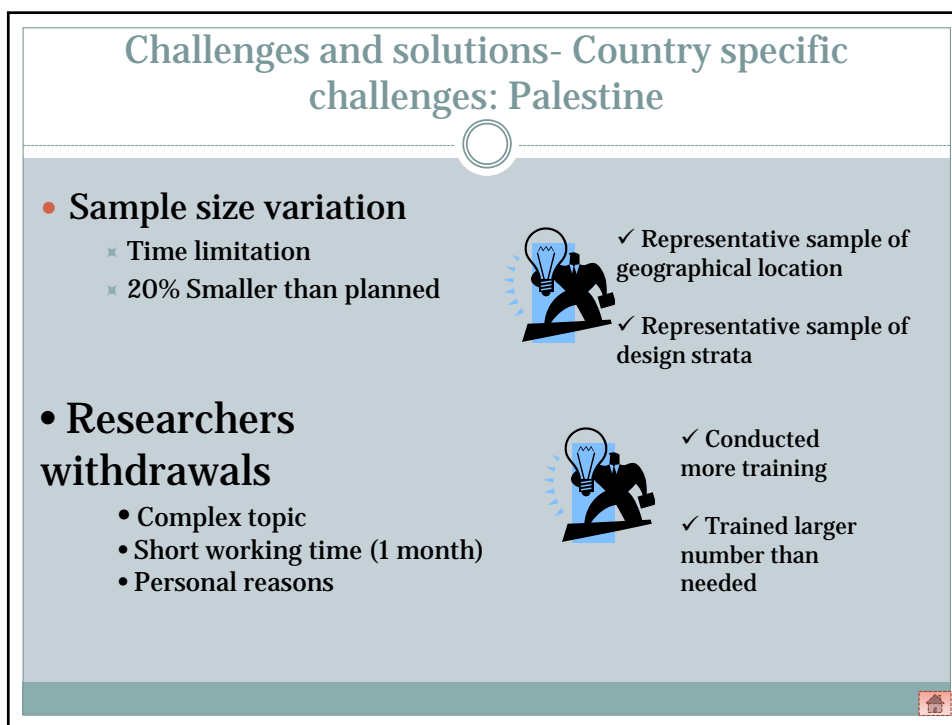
Challenges and solutions- Country specific challenges: Palestine

Sample size variation
Time limitation
20% Smaller than planned

✓ Representative sample of geographical location

✓ Representative sample of design strata

• Researchers withdrawals
• Complex topic
• Short working time (1 month)
• Personal reasons

✓ Conducted more training

✓ Trained larger number than needed